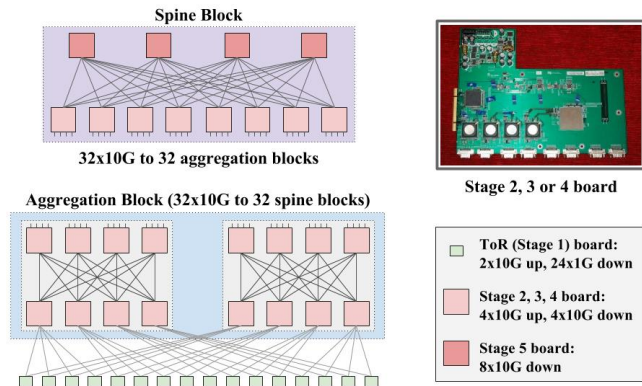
Spine Block

32x10G to 32 aggregation blocks

Stage 2, 3 or 4 board

Aggregation Block (32x10G to 32 spine blocks)

ToR (Stage 1) board: 2x10G up, 24x1G down

Stage 2, 3, 4 board: 4x10G up, 4x10G down

Stage 5 board: 8x10G down